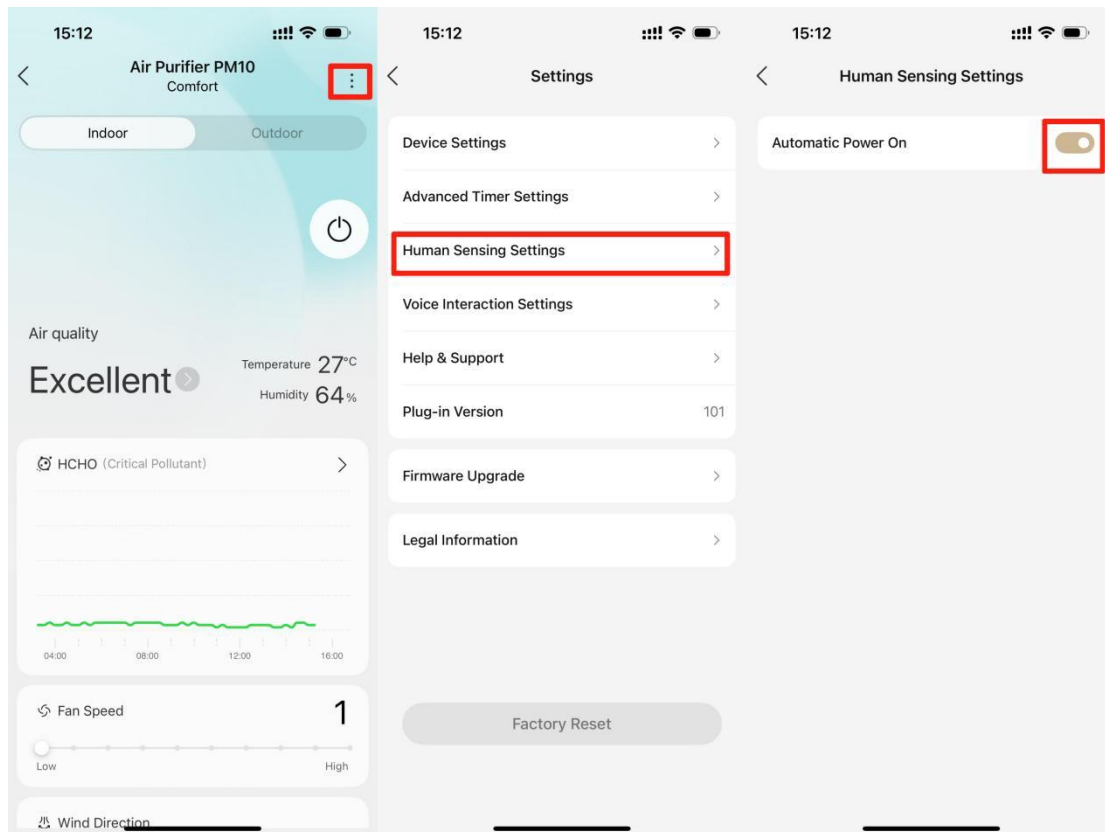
15:12

Air Purifier PM10
Comfort

Indoor
Outdoor

Air quality

Excellent

Temperature 27°C
Humidity 64%

HCHO (Critical Pollutant)

04:00
08:00
12:00
16:00

Fan Speed
1

Low
High

Wind Direction

15:12

Settings

Device Settings

Advanced Timer Settings

Human Sensing Settings

Voice Interaction Settings

Help & Support

Plug-in Version
101

Firmware Upgrade

Legal Information

Factory Reset

15:12

Human Sensing Settings

Automatic Power On